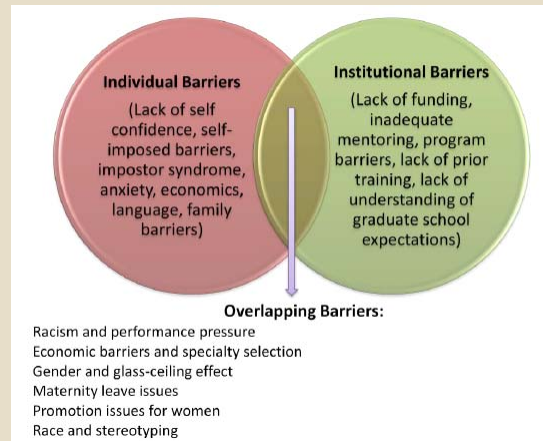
Individual Barriers

(Lack of self confidence, self-imposed barriers, impostor syndrome, anxiety, economics, language, family barriers)

Institutional Barriers

(Lack of funding, inadequate mentoring, program barriers, lack of prior training, lack of understanding of graduate school expectations)

Overlapping Barriers:

Racism and performance pressure
Economic barriers and specialty selection
Gender and glass-ceiling effect
Maternity leave issues
Promotion issues for women
Race and stereotyping